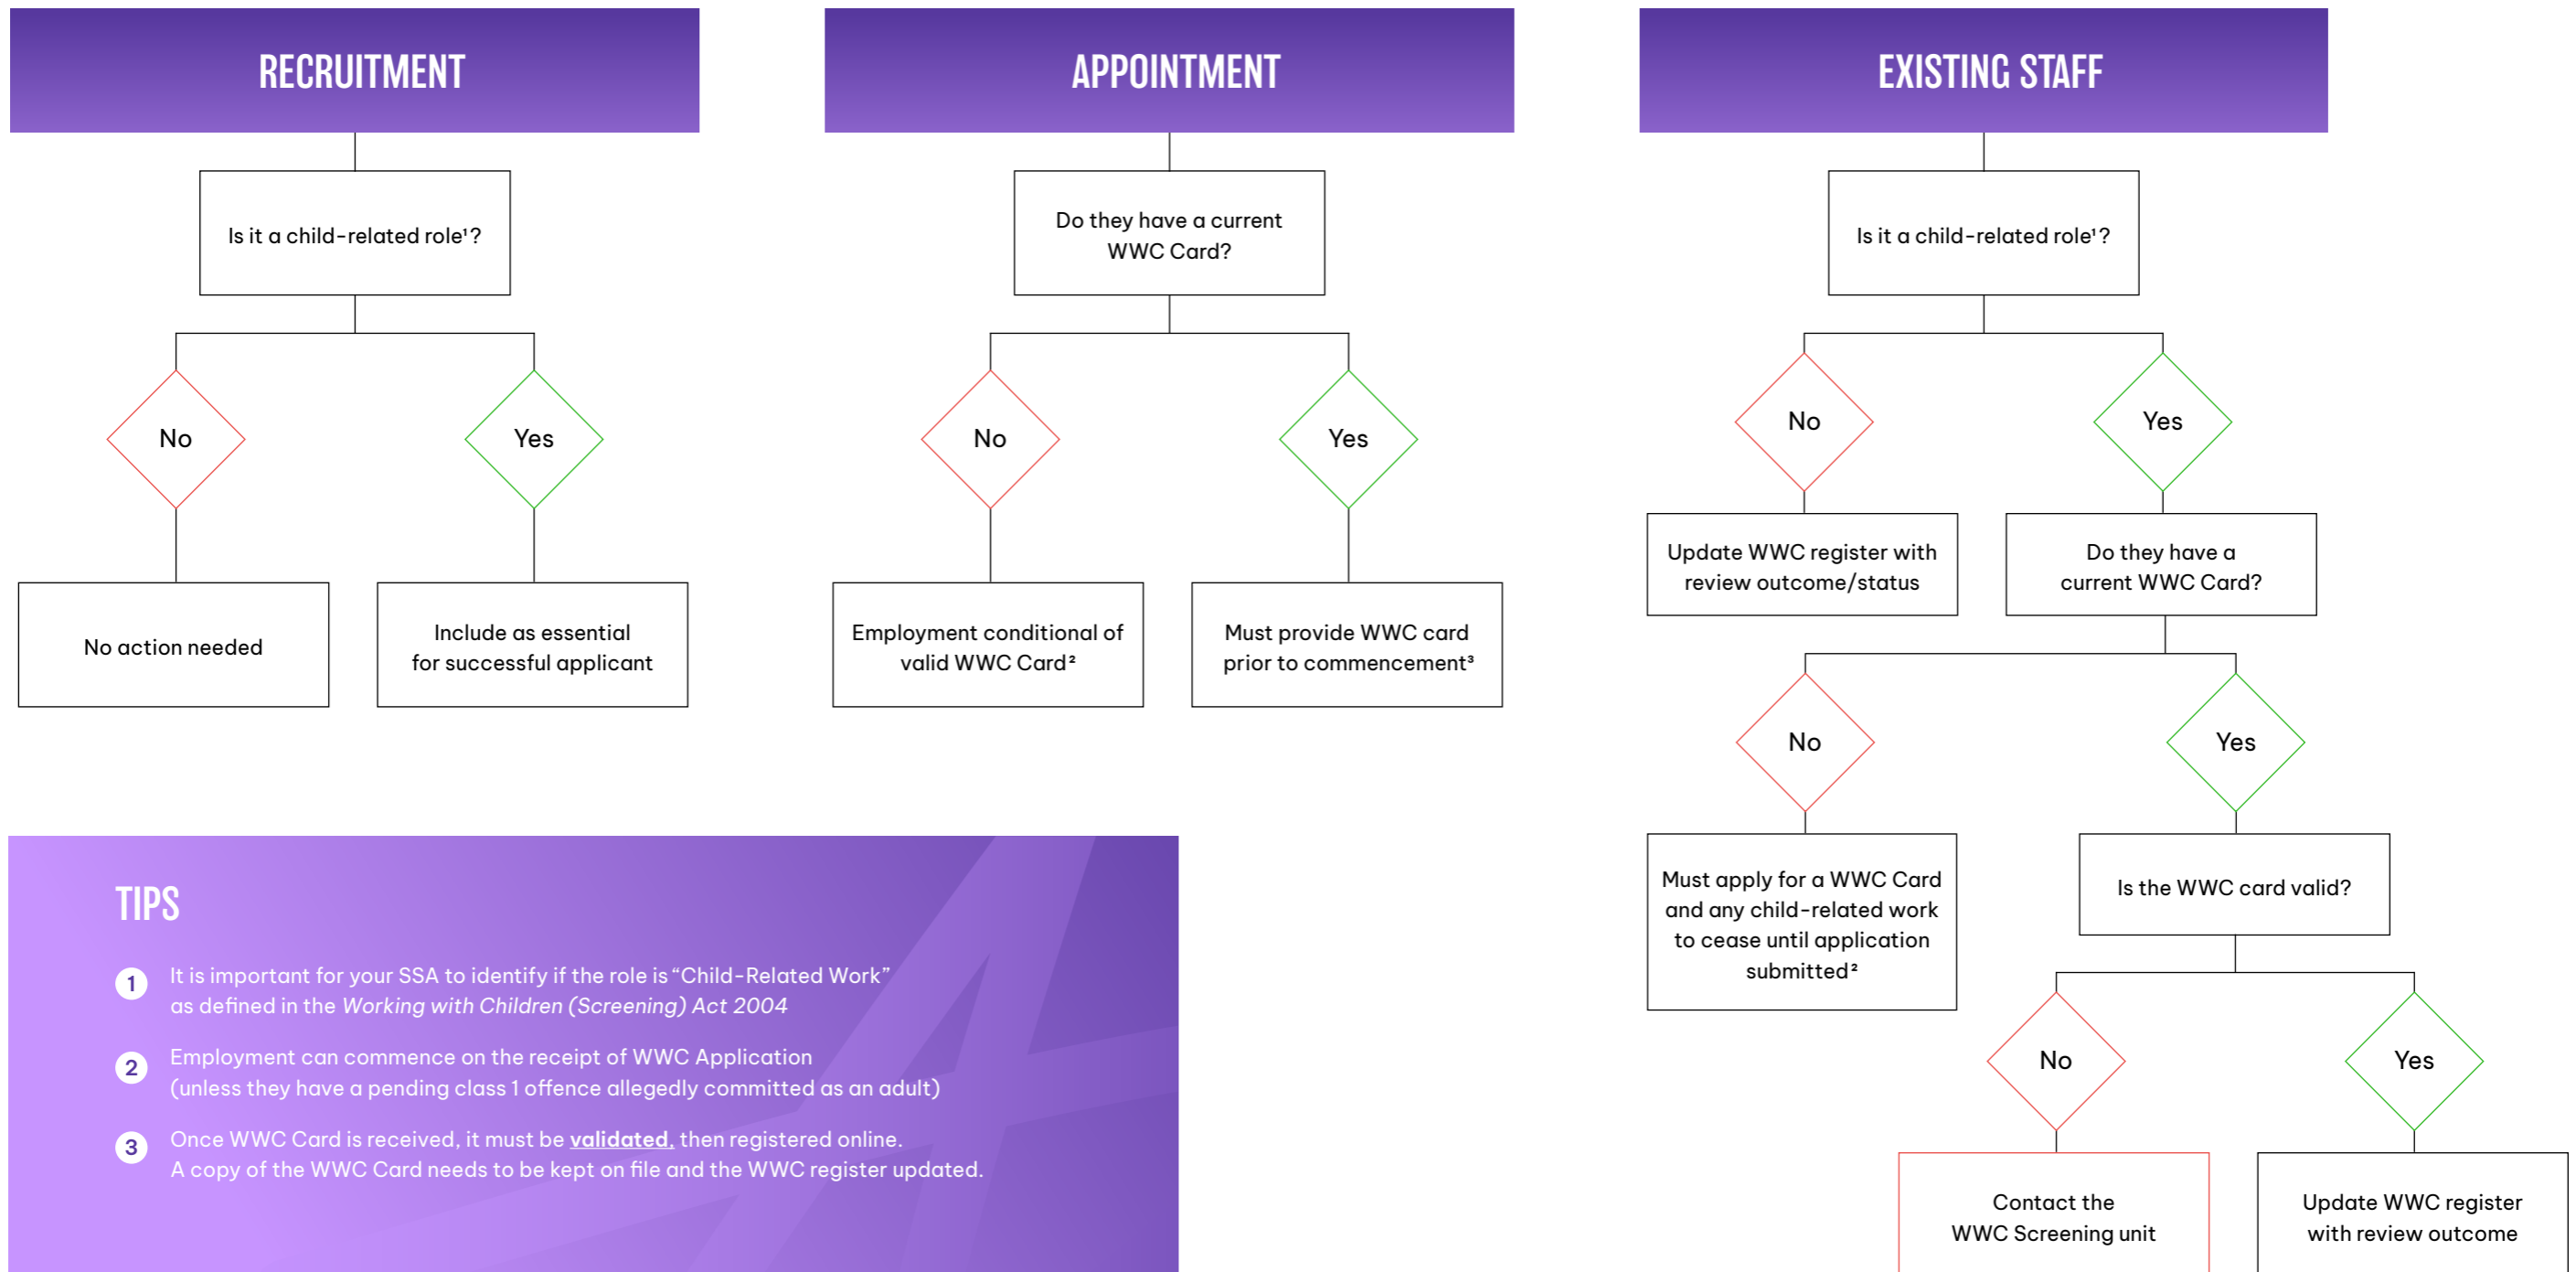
RECRUITMENT

Is it a child-related role¹?

No

Yes

No action needed

Include as essential for successful applicant

APPOINTMENT

Do they have a current WWC Card?

No

Yes

Employment conditional of valid WWC Card²

Must provide WWC card prior to commencement³

EXISTING STAFF

Is it a child-related role¹?

No

Yes

Update WWC register with review outcome/status

Do they have a current WWC Card?

No

Yes

Must apply for a WWC Card and any child-related work to cease until application submitted²

Is the WWC card valid?

No

Yes

Contact the WWC Screening unit

Update WWC register with review outcome

TIPS

1 It is important for your SSA to identify if the role is "Child-Related Work" as defined in the *Working with Children (Screening) Act 2004*

2 Employment can commence on the receipt of WWC Application (unless they have a pending class 1 offence allegedly committed as an adult)

3 Once WWC Card is received, it must be validated, then registered online. A copy of the WWC Card needs to be kept on file and the WWC register updated.